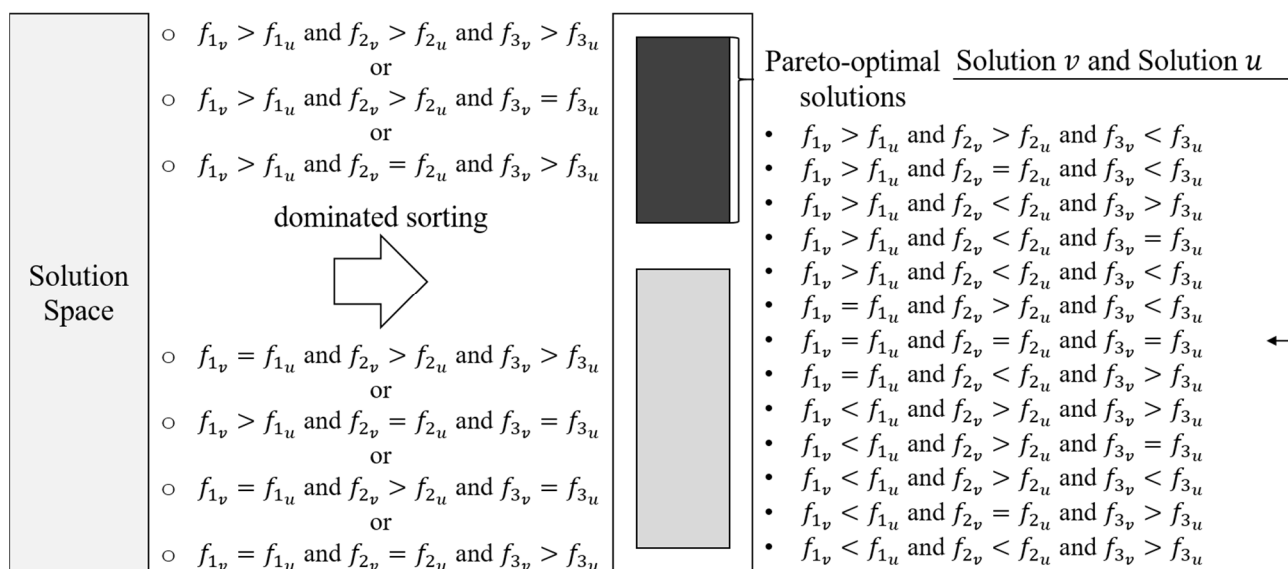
Solution Space

○ $f_{1_v} > f_{1_u}$ and $f_{2_v} > f_{2_u}$ and $f_{3_v} > f_{3_u}$
or
○ $f_{1_v} > f_{1_u}$ and $f_{2_v} > f_{2_u}$ and $f_{3_v} = f_{3_u}$
or
○ $f_{1_v} > f_{1_u}$ and $f_{2_v} = f_{2_u}$ and $f_{3_v} > f_{3_u}$

dominated sorting

○ $f_{1_v} = f_{1_u}$ and $f_{2_v} > f_{2_u}$ and $f_{3_v} > f_{3_u}$
or
○ $f_{1_v} > f_{1_u}$ and $f_{2_v} = f_{2_u}$ and $f_{3_v} = f_{3_u}$
or
○ $f_{1_v} = f_{1_u}$ and $f_{2_v} > f_{2_u}$ and $f_{3_v} = f_{3_u}$
or
○ $f_{1_v} = f_{1_u}$ and $f_{2_v} = f_{2_u}$ and $f_{3_v} > f_{3_u}$

Pareto-optimal solutions

Solution $v$ and Solution $u$

• $f_{1_v} > f_{1_u}$ and $f_{2_v} > f_{2_u}$ and $f_{3_v} < f_{3_u}$
• $f_{1_v} > f_{1_u}$ and $f_{2_v} = f_{2_u}$ and $f_{3_v} < f_{3_u}$
• $f_{1_v} > f_{1_u}$ and $f_{2_v} < f_{2_u}$ and $f_{3_v} > f_{3_u}$
• $f_{1_v} > f_{1_u}$ and $f_{2_v} < f_{2_u}$ and $f_{3_v} = f_{3_u}$
• $f_{1_v} > f_{1_u}$ and $f_{2_v} < f_{2_u}$ and $f_{3_v} < f_{3_u}$
• $f_{1_v} = f_{1_u}$ and $f_{2_v} > f_{2_u}$ and $f_{3_v} < f_{3_u}$
• $f_{1_v} = f_{1_u}$ and $f_{2_v} = f_{2_u}$ and $f_{3_v} = f_{3_u}$
• $f_{1_v} = f_{1_u}$ and $f_{2_v} < f_{2_u}$ and $f_{3_v} > f_{3_u}$
• $f_{1_v} < f_{1_u}$ and $f_{2_v} > f_{2_u}$ and $f_{3_v} > f_{3_u}$
• $f_{1_v} < f_{1_u}$ and $f_{2_v} > f_{2_u}$ and $f_{3_v} = f_{3_u}$
• $f_{1_v} < f_{1_u}$ and $f_{2_v} > f_{2_u}$ and $f_{3_v} < f_{3_u}$
• $f_{1_v} < f_{1_u}$ and $f_{2_v} = f_{2_u}$ and $f_{3_v} > f_{3_u}$
• $f_{1_v} < f_{1_u}$ and $f_{2_v} < f_{2_u}$ and $f_{3_v} > f_{3_u}$